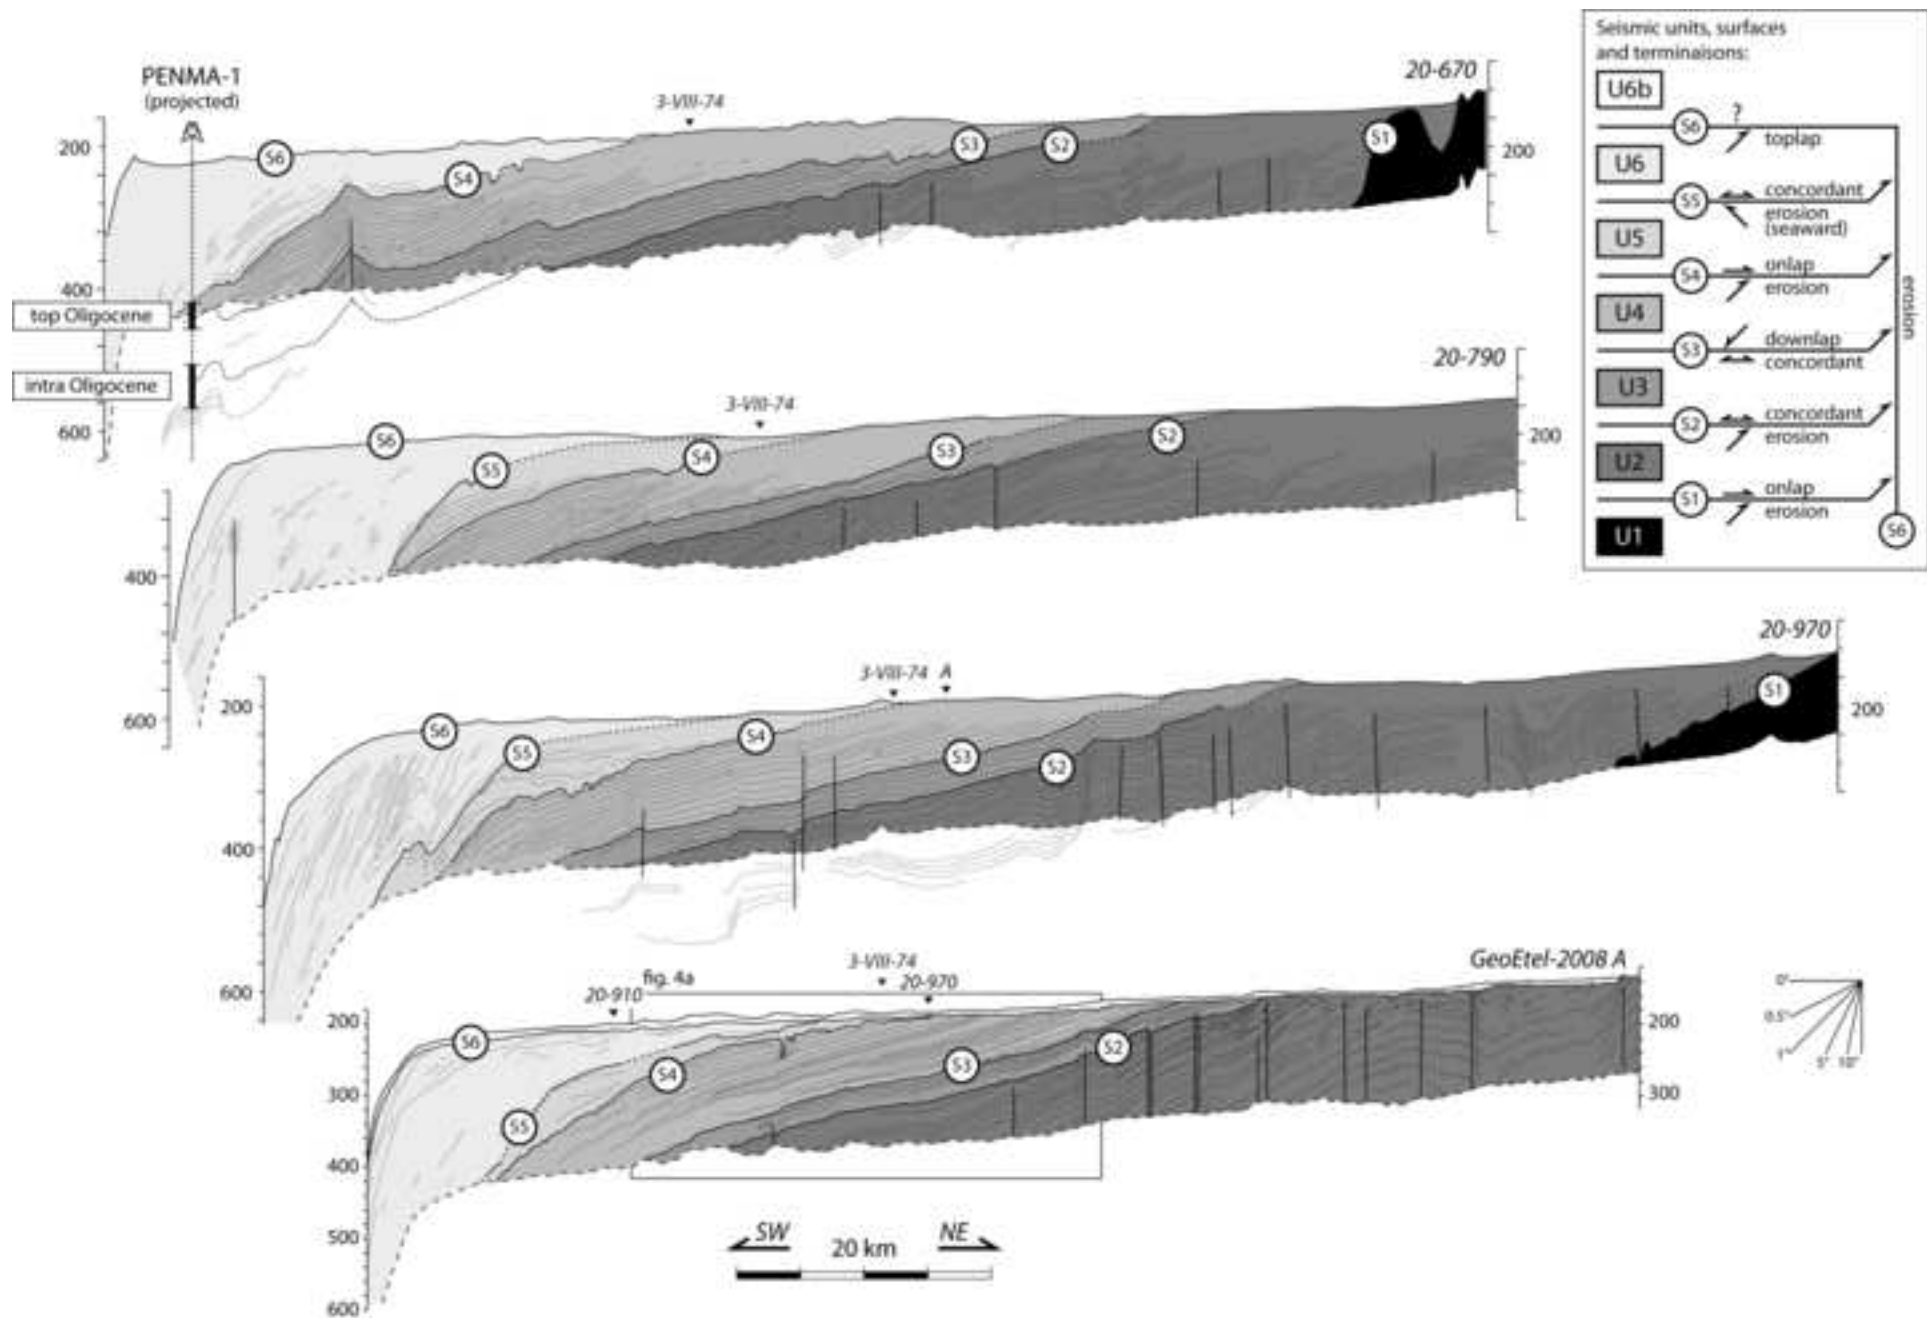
PENMA-1
(projected)

3-VIII-74

20-670

S6 S4 S3 S2 S1

200

200

400

top Oligocene

intra Oligocene

600

Seismic units, surfaces and terminaisons:

U6b
S6 ? toplap
U6
S5 concordant erosion (seaward)
U5
S4 onlap erosion
U4
S3 downlap concordant
U3
S2 concordant erosion
U2
S1 onlap erosion
U1
S6
erosion

20-790

3-VIII-74

S6 S5 S4 S3 S2

200

400

600

20-970

3-VIII-74 A

S6 S5 S4 S3 S2 S1

200

200

400

600

GeoEtel-2008 A

fig. 4a

3-VIII-74

20-910

20-970

S6 S4 S3 S2 S5

200

300

400

500

600

200

300

0°
0.5°
1°
5°
10°

SW
20 km
NE